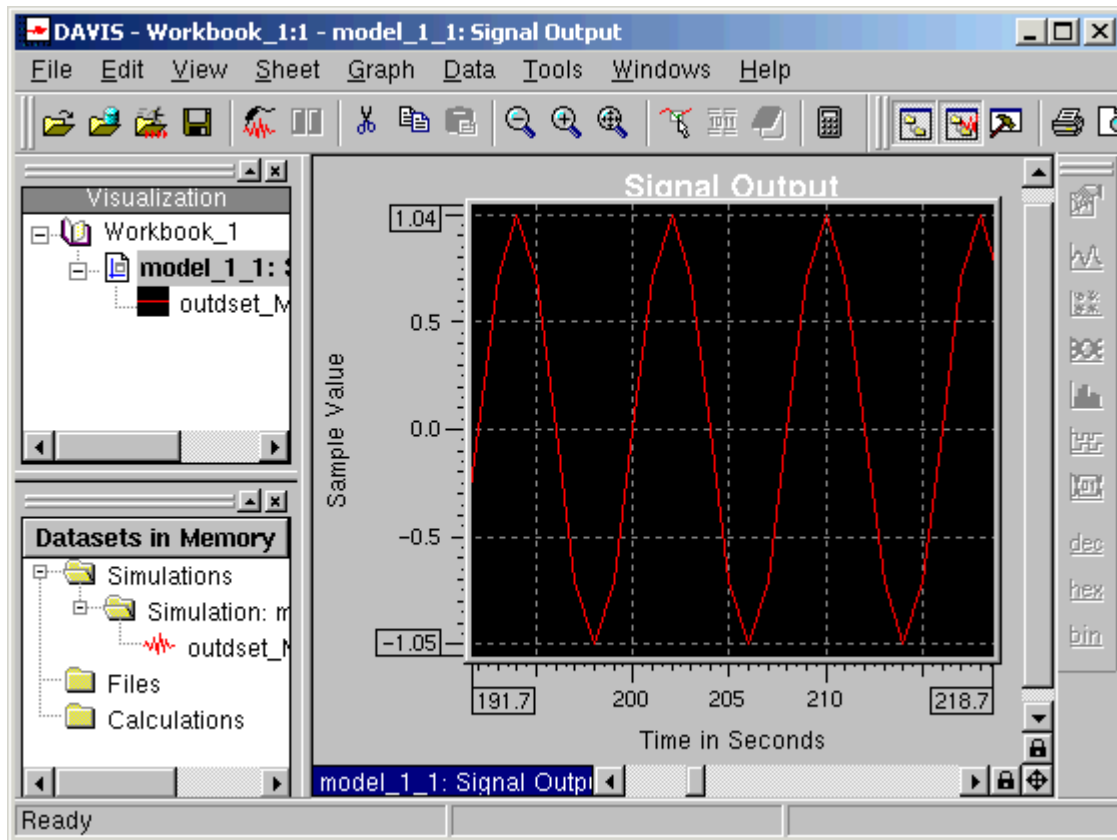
DAVIS - Workbook_1:1 - model_1_1: Signal Output

File Edit View Sheet Graph Data Tools Windows Help

Visualization

Workbook_1
model_1_1: S
outdset_M

Datasets in Memory

Simulations
Simulation: m
outdset_M
Files
Calculations

Signal Output

1.04
0.5
0.0
−0.5
−1.05

Sample Value

191.7
200
205
210
218.7

Time in Seconds

model_1_1: Signal Outpu

dec
hex
bin

Ready